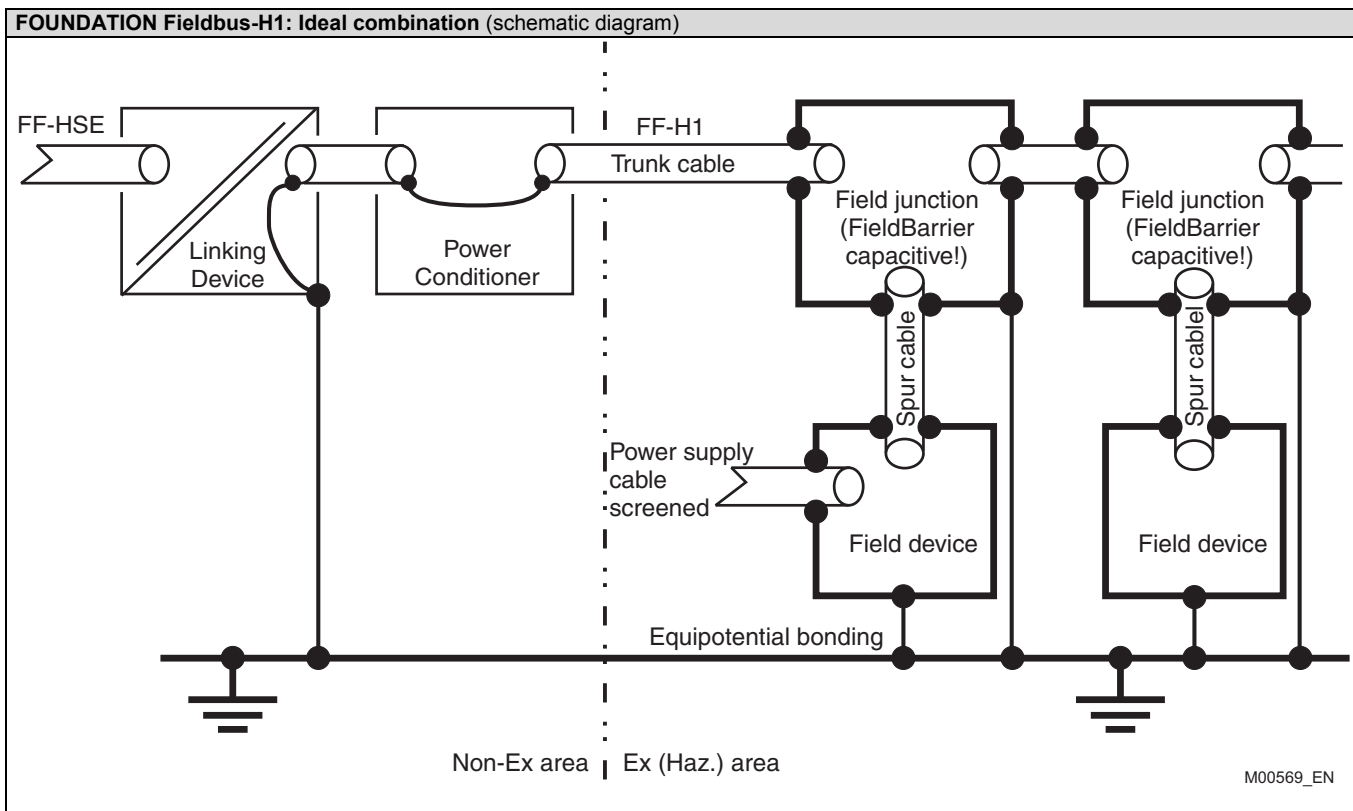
**FOUNDATION Fieldbus-H1: Ideal combination** (schematic diagram)

FF-HSE

Linking Device

Power Conditioner

FF-H1

Trunk cable

Field junction (FieldBarrier capacitive!)

Field junction (FieldBarrier capacitive!)

Spur cable

Spur cablel

Power supply cable screened

Field device

Field device

Equipotential bonding

Non-Ex area

Ex (Haz.) area

M00569_EN